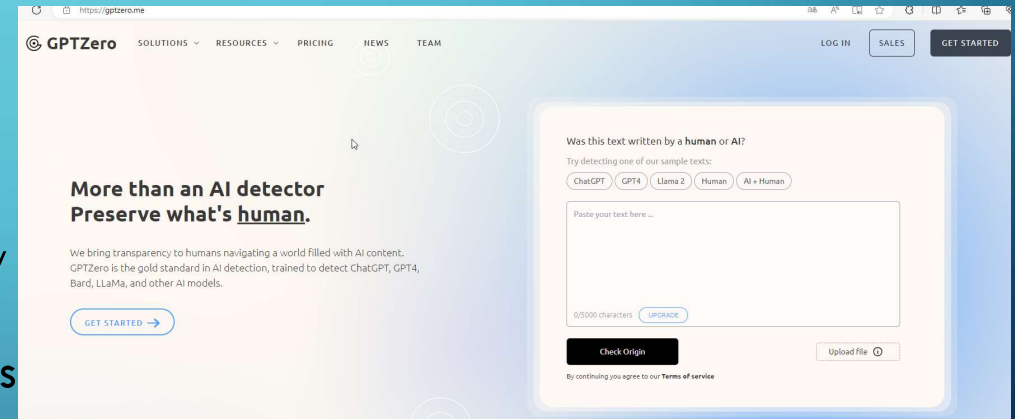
https://gptzero.me

GPTZero SOLUTIONS RESOURCES PRICING NEWS TEAM

LOG IN SALES GET STARTED

More than an AI detector
Preserve what's human.

We bring transparency to humans navigating a world filled with AI content. GPTZero is the gold standard in AI detection, trained to detect ChatGPT, GPT4, Bard, LLaMa, and other AI models.

GET STARTED →

Was this text written by a human or AI?

Try detecting one of our sample texts:

ChatGPT GPT4 Llama 2 Human AI + Human

Paste your text here ...

0/5000 characters UPGRADE

Check Origin

Upload file

By continuing you agree to our Terms of service

y

s